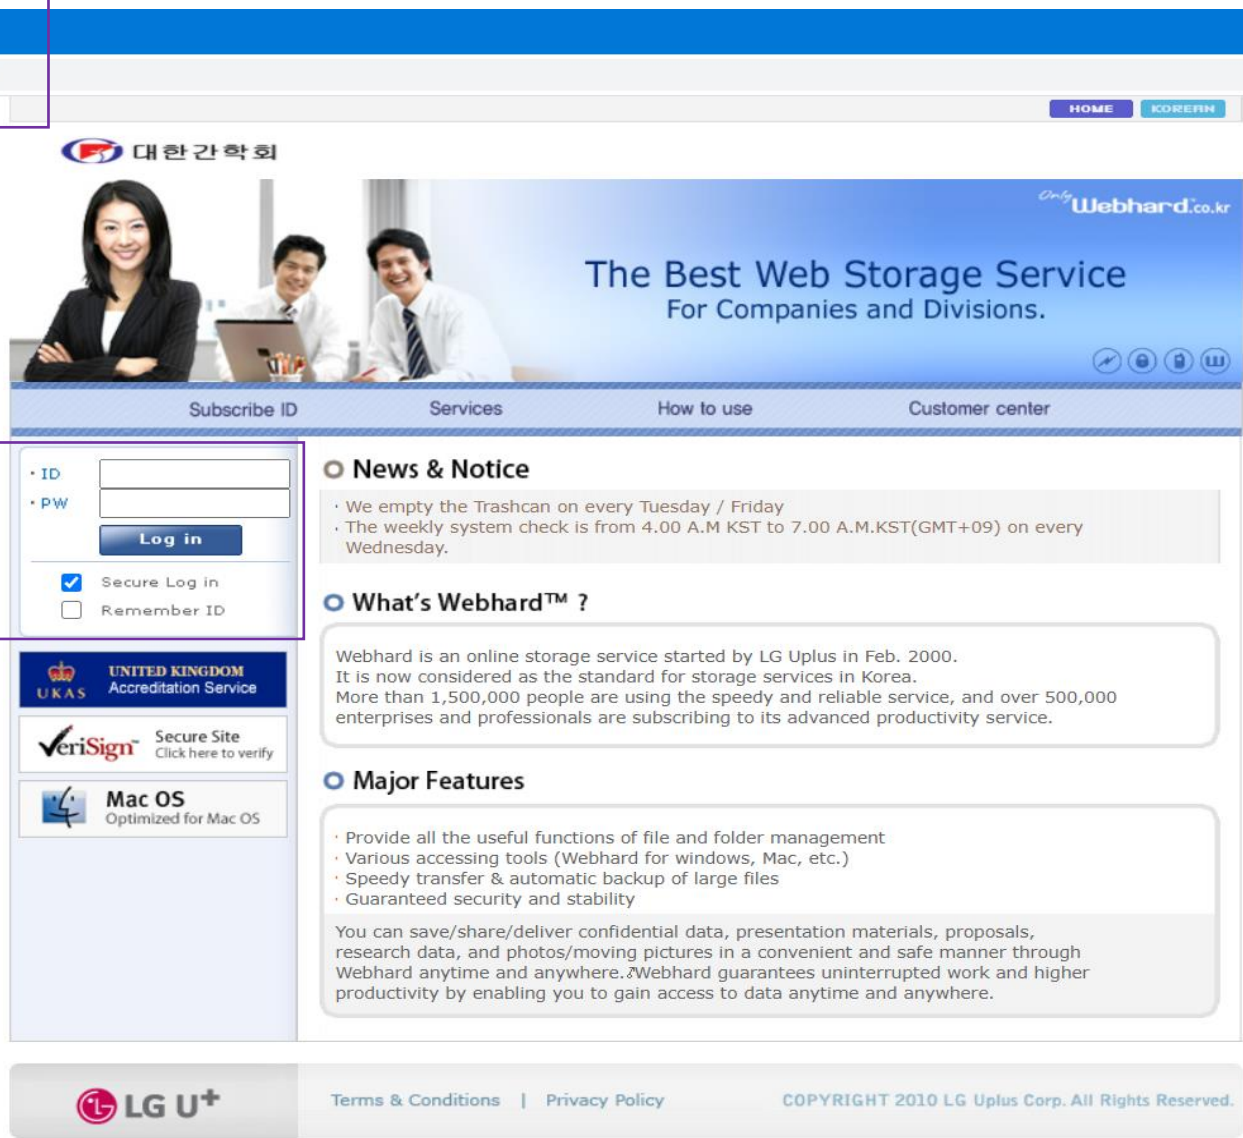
HOME KOREAN

대한간학회

Only Webhard.co.kr

The Best Web Storage Service
For Companies and Divisions.

Subscribe ID Services How to use Customer center

· ID
· PW
Log in
Secure Log in
Remember ID

UNITED KINGDOM
UKAS Accreditation Service

VeriSign Secure Site Click here to verify

Mac OS Optimized for Mac OS

News & Notice

· We empty the Trashcan on every Tuesday / Friday
· The weekly system check is from 4.00 A.M KST to 7.00 A.M.KST(GMT+09) on every Wednesday.

What's Webhard™ ?

Webhard is an online storage service started by LG Uplus in Feb. 2000.
It is now considered as the standard for storage services in Korea.
More than 1,500,000 people are using the speedy and reliable service, and over 500,000 enterprises and professionals are subscribing to its advanced productivity service.

Major Features

· Provide all the useful functions of file and folder management
· Various accessing tools (Webhard for windows, Mac, etc.)
· Speedy transfer & automatic backup of large files
· Guaranteed security and stability

You can save/share/deliver confidential data, presentation materials, proposals, research data, and photos/moving pictures in a convenient and safe manner through Webhard anytime and anywhere. Webhard guarantees uninterrupted work and higher productivity by enabling you to gain access to data anytime and anywhere.

LG U+

Terms & Conditions | Privacy Policy

COPYRIGHT 2010 LG Uplus Corp. All Rights Reserved.